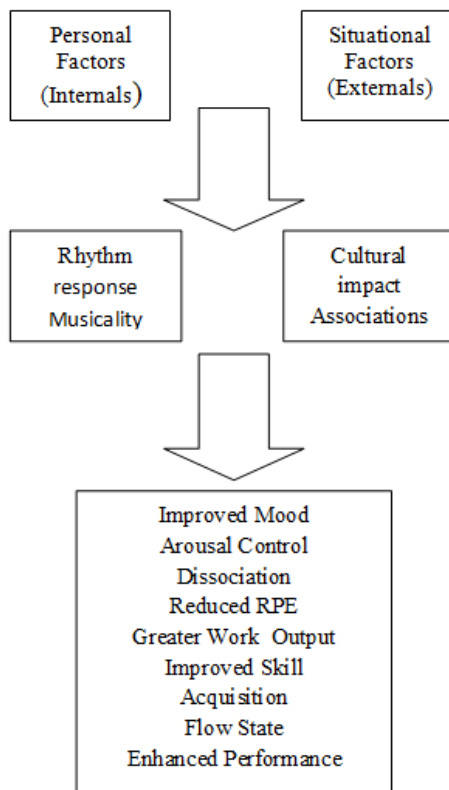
Personal Factors (Internals)

Situational Factors (Externals)

Rhythm response Musicality

Cultural impact Associations

Improved Mood
Arousal Control
Dissociation
Reduced RPE
Greater Work Output
Improved Skill Acquisition
Flow State
Enhanced Performance